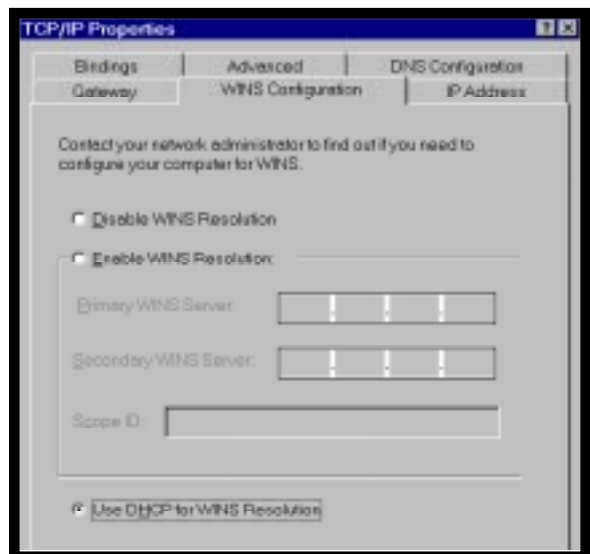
TCP/IP Properties

Bindings | Advanced | DNS Configuration
Gateway | WINS Configuration | IP Address

Contact your network administrator to find out if you need to configure your computer for WINS.

Disable WINS Resolution

Enable WINS Resolution:

Primary WINS Server:

Secondary WINS Server:

Scope ID:

Use DHCP for WINS Resolution